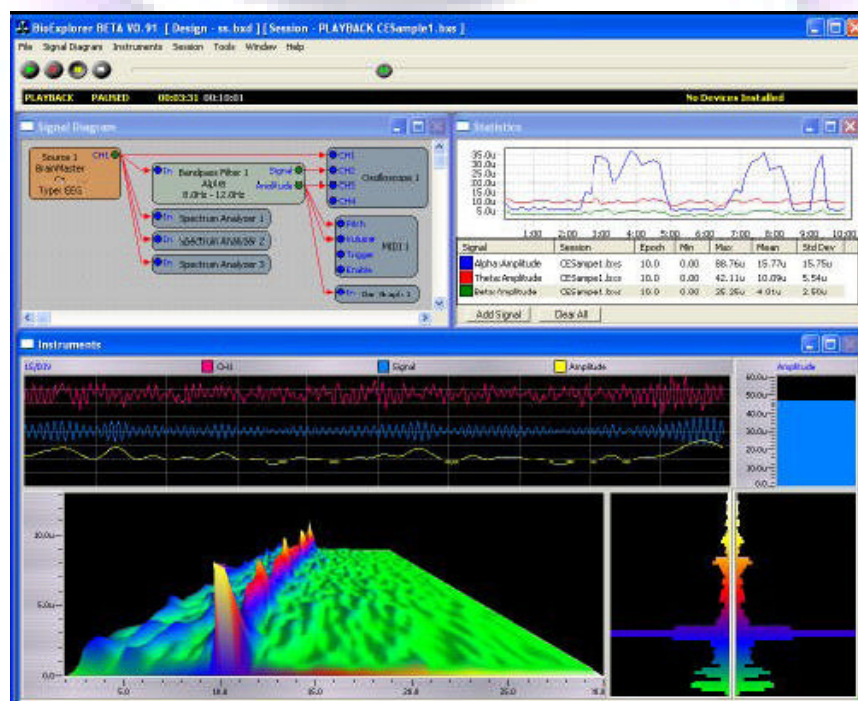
BioExplorer BETA V0.91 [ Design - ss.bxd ] [ Session - PLAYBACK CESample1.bxs ]

File Signal Diagram Instruments Session Tools Window Help

PLAYBACK PAUSED 00:03:31 00:10:01 No Devices Installed

Signal Diagram

Source 1 BrainMaster Type: EEG CH1

In Bandpass Filter 1 Alpha 8.0Hz - 12.0Hz Signal Amplitude

CH1 CH2 CH3 CH4 Oscilloscope 1

In Spectrum Analyzer 1

In Spectrum Analyzer 2

In Spectrum Analyzer 3

Pitch Volume Trigger Enable MIDI 1

In Bar Graph 1

Statistics

35.0u
30.0u
25.0u
20.0u
15.0u
10.0u
5.0u

1:00 2:00 3:00 4:00 5:00 6:00 7:00 8:00 9:00 10:00

| Signal | Session | Epoch | Min | Max | Mean | Std Dev |
|---|---|---|---|---|---|---|
| Alpha:Amplitude | CESample1.bxs | 10.0 | 0.00 | 88.76u | 15.77u | 15.75u |
| Theta:Amplitude | CESample1.bxs | 10.0 | 0.00 | 42.11u | 10.09u | 5.54u |
| Beta:Amplitude | CESample1.bxs | 10.0 | 0.00 | 26.26u | 4.01u | 2.90u |

Add Signal Clear All

Instruments

15/DIV CH1 Signal Amplitude

Amplitude
60.0u
50.0u
40.0u
30.0u
20.0u
10.0u
0.0

10.0
5.0
0.0

5.0 10.0 15.0 20.0 25.0 30.0